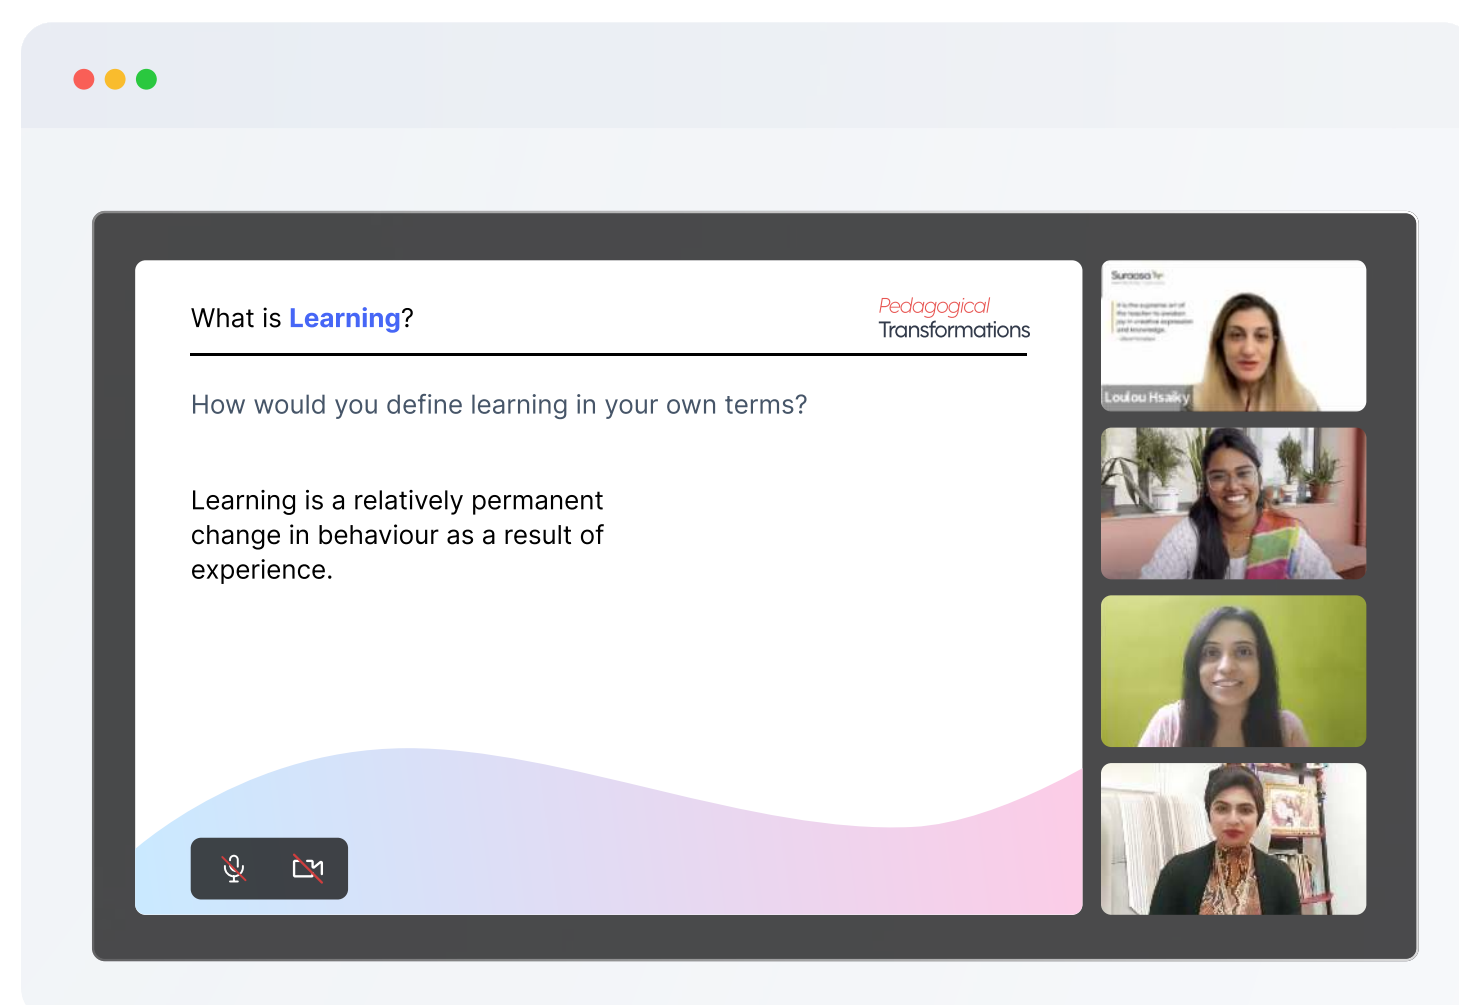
What is Learning?

Pedagogical Transformations

How would you define learning in your own terms?

Learning is a relatively permanent change in behaviour as a result of experience.

Suraasa

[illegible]

Loulou Hsaiky